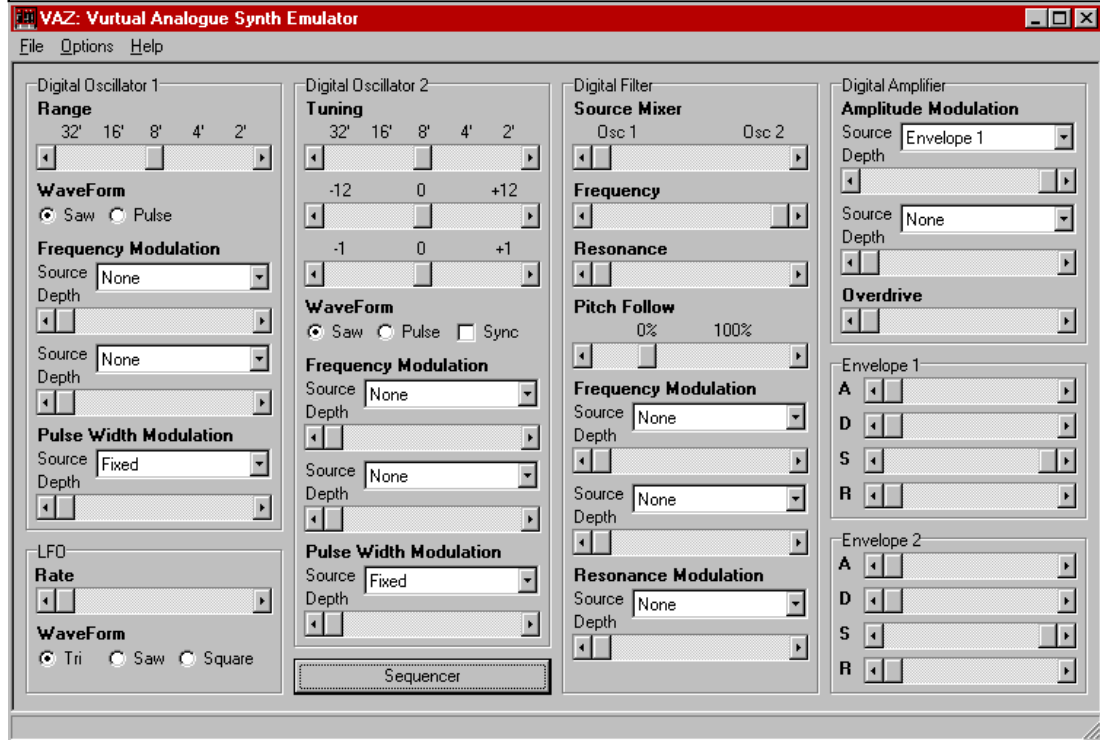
VAZ: Vurtual Analogue Synth Emulator

File Options Help

Digital Oscillator 1
Range
32' 16' 8' 4' 2'
WaveForm
Saw Pulse
Frequency Modulation
Source None
Depth
Source None
Depth
Pulse Width Modulation
Source Fixed
Depth

LFO
Rate
WaveForm
Tri Saw Square

Digital Oscillator 2
Tuning
32' 16' 8' 4' 2'
-12 0 +12
-1 0 +1
WaveForm
Saw Pulse Sync
Frequency Modulation
Source None
Depth
Source None
Depth
Pulse Width Modulation
Source Fixed
Depth

Sequencer

Digital Filter
Source Mixer
Osc 1 Osc 2
Frequency
Resonance
Pitch Follow
0% 100%
Frequency Modulation
Source None
Depth
Source None
Depth
Resonance Modulation
Source None
Depth

Digital Amplifier
Amplitude Modulation
Source Envelope 1
Depth
Source None
Depth
Overdrive

Envelope 1
A
D
S
R

Envelope 2
A
D
S
R